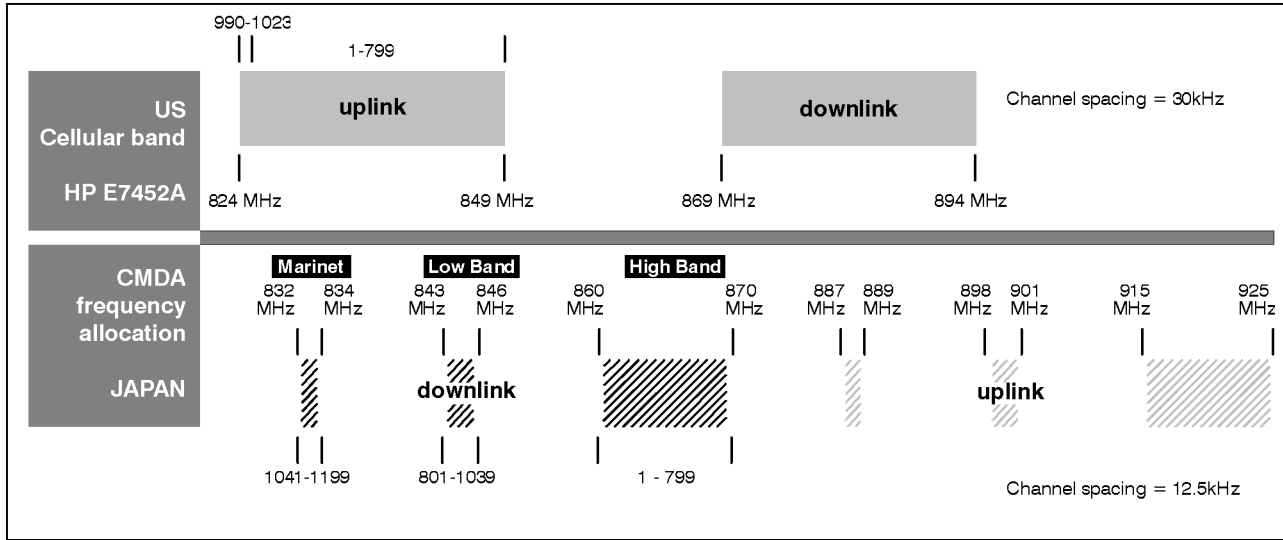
990-1023

1-799

US Cellular band

HP E7452A

uplink

downlink

Channel spacing = 30kHz

824 MHz

849 MHz

869 MHz

894 MHz

CMDA frequency allocation

JAPAN

Marinet

Low Band

High Band

832 MHz

834 MHz

843 MHz

846 MHz

860 MHz

870 MHz

887 MHz

889 MHz

898 MHz

901 MHz

915 MHz

925 MHz

downlink

uplink

1041-1199

801-1039

1 - 799

Channel spacing = 12.5kHz